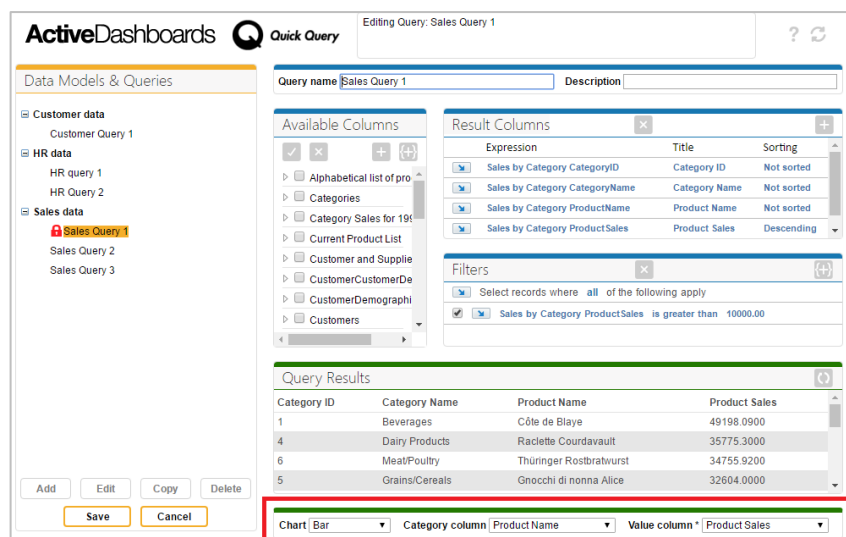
ActiveDashboards Quick Query

Editing Query: Sales Query 1

? 

Data Models & Queries

Customer data
Customer Query 1
HR data
HR query 1
HR Query 2
Sales data
Sales Query 1
Sales Query 2
Sales Query 3

Add Edit Copy Delete
Save Cancel

Query name Sales Query 1 Description

Available Columns

Alphabetical list of pro
Categories
Category Sales for 199
Current Product List
Customer and Supplie
CustomerCustomerDe
CustomerDemographi
Customers

Result Columns

| | Expression | Title | Sorting |
|---|---|---|---|
| | Sales by Category CategoryID | Category ID | Not sorted |
| | Sales by Category CategoryName | Category Name | Not sorted |
| | Sales by Category ProductName | Product Name | Not sorted |
| | Sales by Category ProductSales | Product Sales | Descending |

Filters

Select records where all of the following apply

Sales by Category ProductSales is greater than 10000.00

Query Results

| Category ID | Category Name | Product Name | Product Sales |
|---|---|---|---|
| 1 | Beverages | Côte de Blaye | 49198.0900 |
| 4 | Dairy Products | Raclette Courdavault | 35775.3000 |
| 6 | Meat/Poultry | Thüringer Rostbratwurst | 34755.9200 |
| 5 | Grains/Cereals | Gnocchi di nonna Alice | 32604.0000 |

Chart Bar Category column Product Name Value column * Product Sales